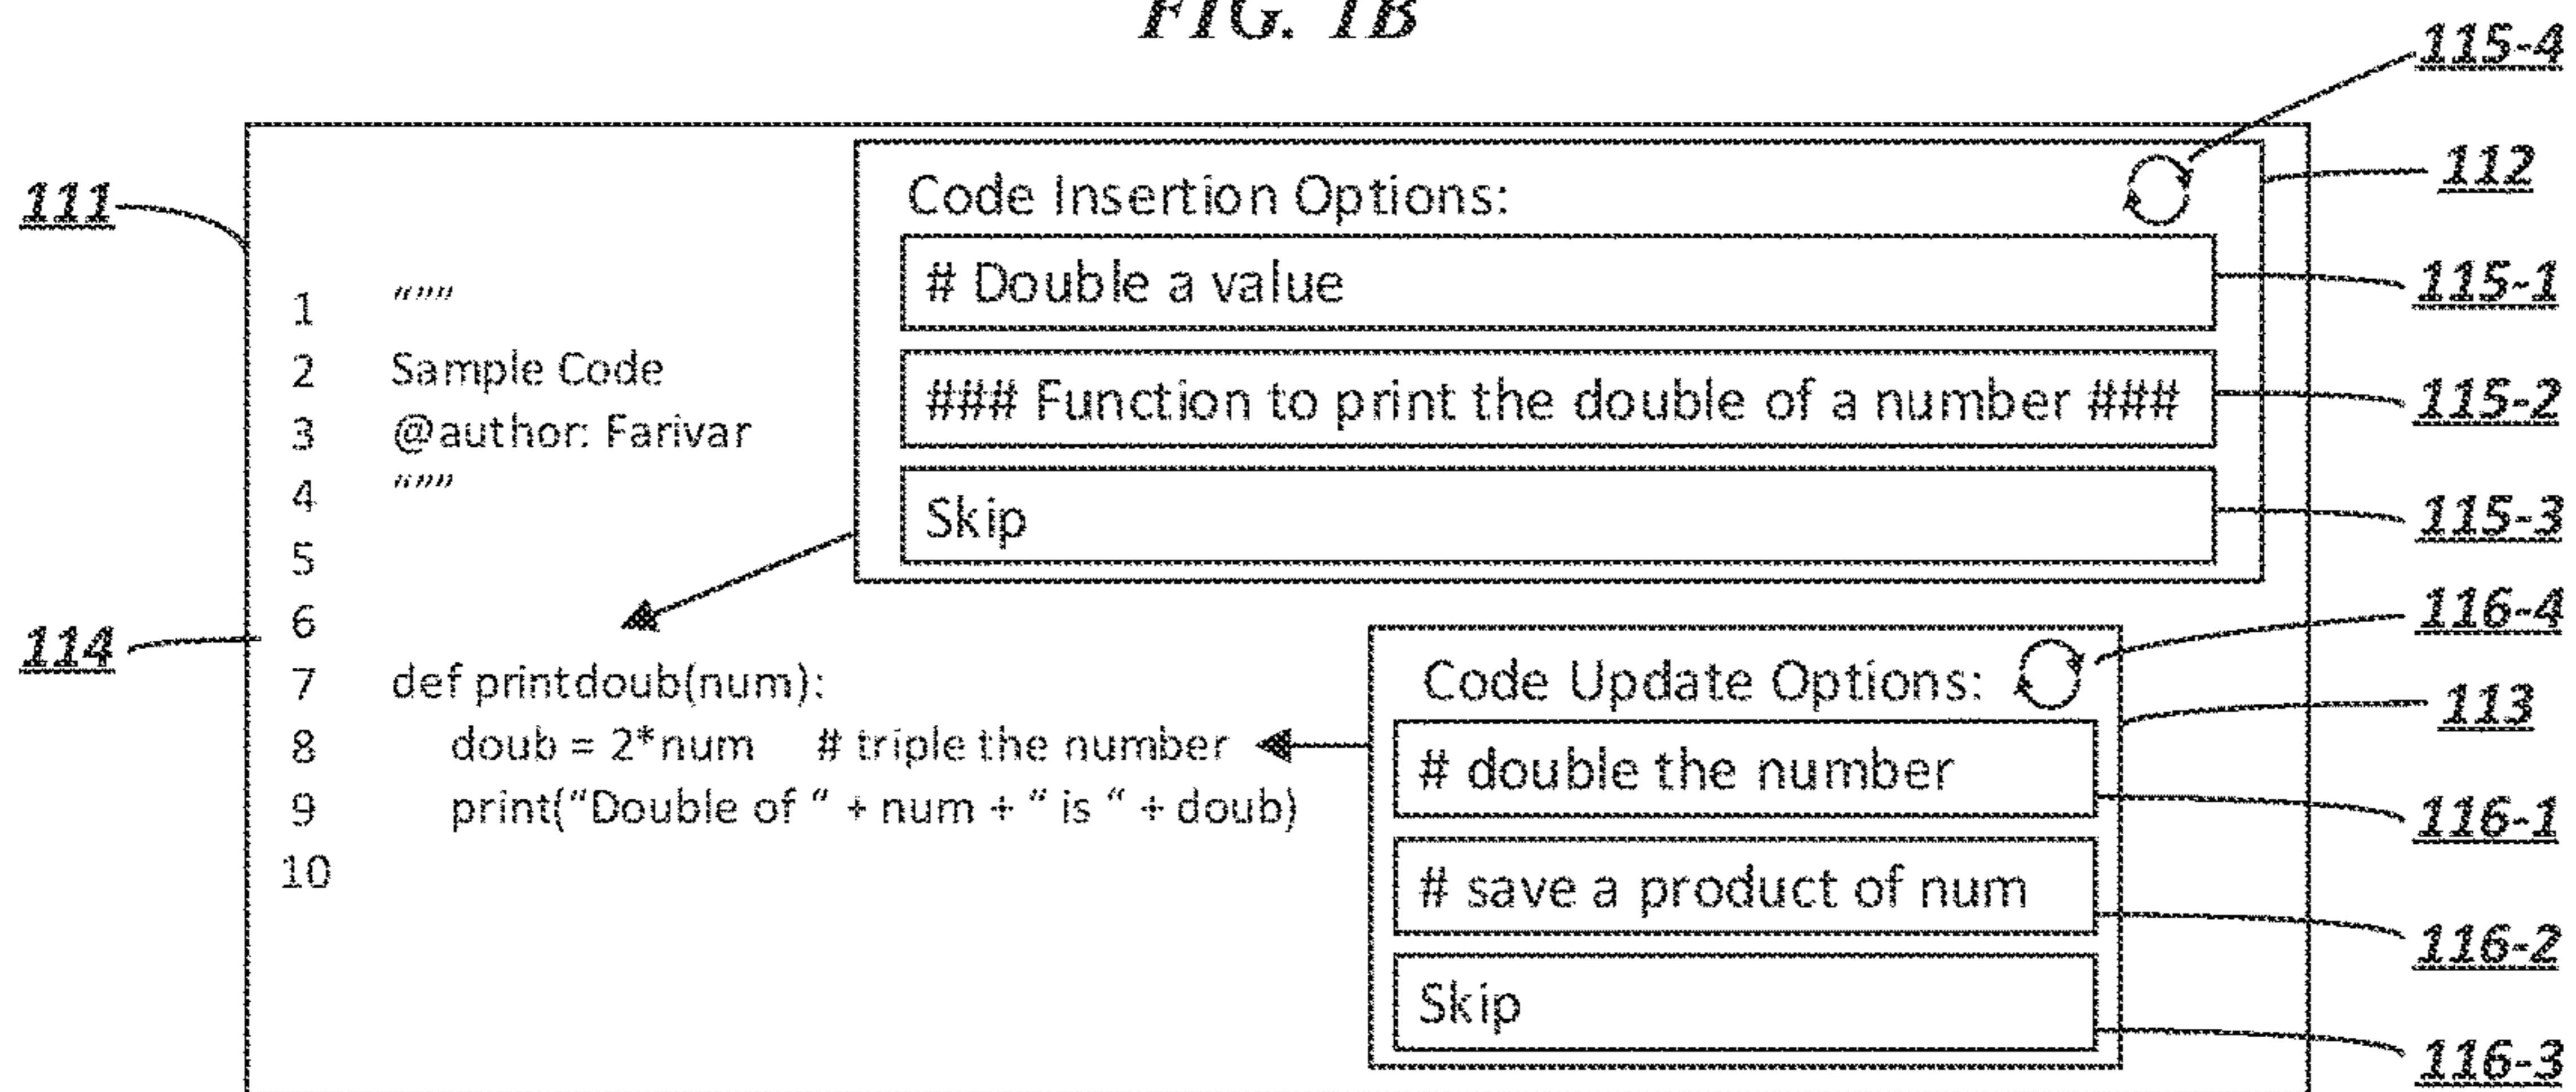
FIG. 1B

115-4

111

112

Code Insertion Options:

# Double a value

115-1

### Function to print the double of a number ###

115-2

Skip

115-3

1 """
2 Sample Code
3 @author: Farivar
4 """
5
6
7 def printdoub(num):
8 doub = 2*num # triple the number
9 print("Double of " + num + " is " + doub)
10

114

116-4

Code Update Options:

113

# double the number

116-1

# save a product of num

116-2

Skip

116-3